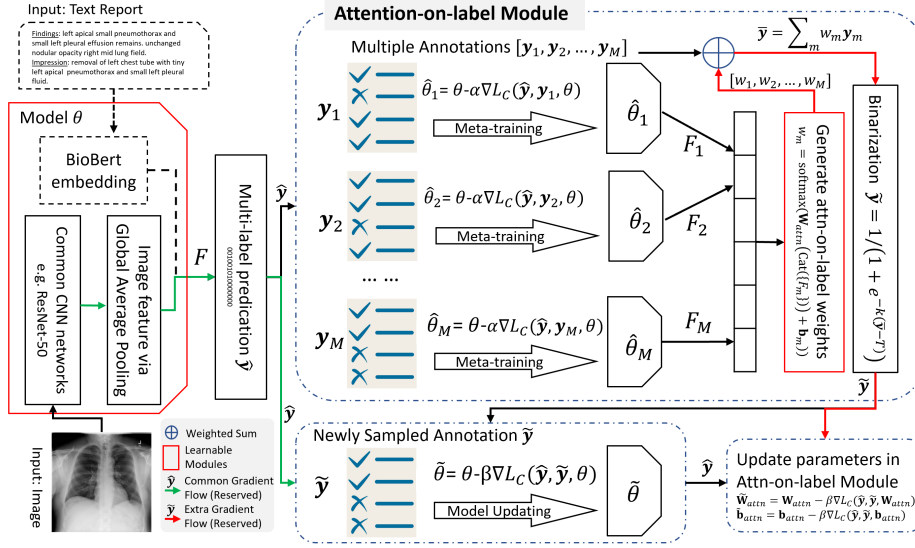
Input: Text Report

Findings: left apical small pneumothorax and small left pleural effusion remains, unchanged nodular opacity right mid lung field.
Impression: removal of left chest tube with tiny left apical pneumothorax and small left pleural fluid.

Model $\theta$

BioBert embedding

Common CNN networks e.g. ResNet-50

Image feature via Global Average Pooling

$F$

Multi-label predication $\hat{\boldsymbol{y}}$

0010010000000

$\hat{\boldsymbol{y}}$

$\hat{\boldsymbol{y}}$

Attention-on-label Module

Multiple Annotations $[\boldsymbol{y}_1, \boldsymbol{y}_2, \ldots, \boldsymbol{y}_M]$

$\bar{\boldsymbol{y}} = \sum_m w_m \boldsymbol{y}_m$

$[w_1, w_2, \ldots, w_M]$

$\boldsymbol{y}_1$

$\hat{\theta}_1 = \theta\text{-}\alpha\nabla L_C(\hat{\boldsymbol{y}}, \boldsymbol{y}_1, \theta)$

Meta-training

$\hat{\theta}_1$

$F_1$

$\boldsymbol{y}_2$

$\hat{\theta}_2 = \theta\text{-}\alpha\nabla L_C(\hat{\boldsymbol{y}}, \boldsymbol{y}_2, \theta)$

Meta-training

$\hat{\theta}_2$

$F_2$

... ...

$\boldsymbol{y}_M$

$\hat{\theta}_M = \theta\text{-}\alpha\nabla L_C(\hat{\boldsymbol{y}}, \boldsymbol{y}_M, \theta)$

Meta-training

$\hat{\theta}_M$

$F_M$

Generate attn-on-label weights

$w_m = \text{softmax}(\mathbf{W}_{attn}(\text{Cat}(\{F_m\})) + \mathbf{b}_m))$

Binarization $\tilde{\boldsymbol{y}} = 1/(1 + e^{-k(\bar{\boldsymbol{y}}-T)})$

$\tilde{\boldsymbol{y}}$

Input: Image

Weighted Sum

Learnable Modules

$\hat{\boldsymbol{y}}$ Common Gradient Flow (Reserved)

$\tilde{\boldsymbol{y}}$ Extra Gradient Flow (Reserved)

Newly Sampled Annotation $\tilde{\boldsymbol{y}}$

$\tilde{\boldsymbol{y}}$

$\tilde{\theta} = \theta\text{-}\beta\nabla L_C(\hat{\boldsymbol{y}}, \tilde{\boldsymbol{y}}, \theta)$

Model Updating

$\tilde{\theta}$

$\hat{\boldsymbol{y}}$

Update parameters in Attn-on-label Module

$\tilde{\mathbf{W}}_{attn} = \mathbf{W}_{attn} - \beta\nabla L_C(\hat{\boldsymbol{y}}, \tilde{\boldsymbol{y}}, \mathbf{W}_{attn})$
$\tilde{\mathbf{b}}_{attn} = \mathbf{b}_{attn} - \beta\nabla L_C(\hat{\boldsymbol{y}}, \tilde{\boldsymbol{y}}, \mathbf{b}_{attn})$